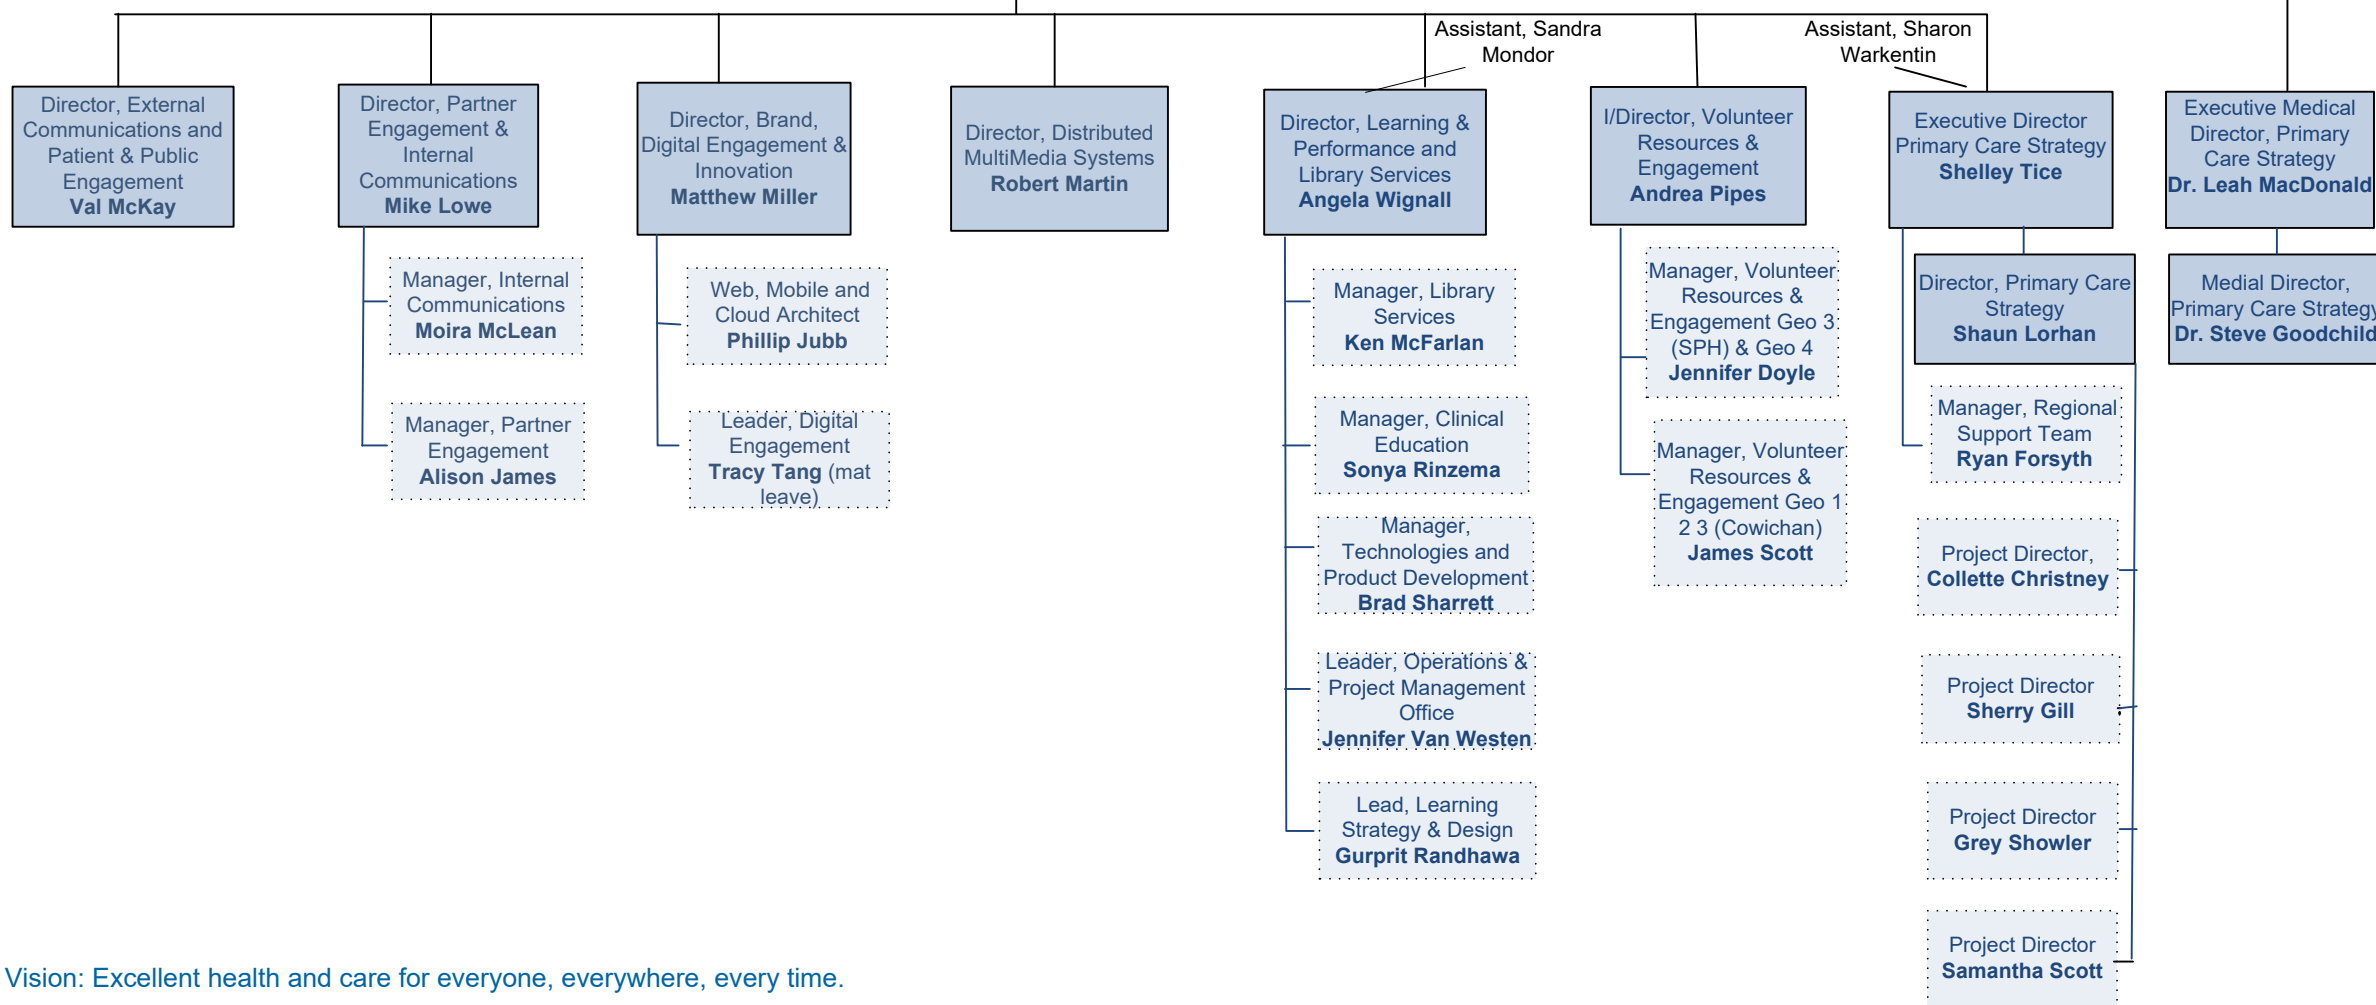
Assistant, Sandra Mondor

Assistant, Sharon Warkentin

Director, External Communications and Patient & Public Engagement
Val McKay

Director, Partner Engagement & Internal Communications
Mike Lowe

Manager, Internal Communications
Moira McLean

Manager, Partner Engagement
Alison James

Director, Brand, Digital Engagement & Innovation
Matthew Miller

Web, Mobile and Cloud Architect
Phillip Jubb

Leader, Digital Engagement
Tracy Tang (mat leave)

Director, Distributed MultiMedia Systems
Robert Martin

Director, Learning & Performance and Library Services
Angela Wignall

Manager, Library Services
Ken McFarlan

Manager, Clinical Education
Sonya Rinzema

Manager, Technologies and Product Development
Brad Sharrett

Leader, Operations & Project Management Office
Jennifer Van Westen

Lead, Learning Strategy & Design
Gurprit Randhawa

I/Director, Volunteer Resources & Engagement
Andrea Pipes

Manager, Volunteer Resources & Engagement Geo 3 (SPH) & Geo 4
Jennifer Doyle

Manager, Volunteer Resources & Engagement Geo 1 2 3 (Cowichan)
James Scott

Executive Director Primary Care Strategy
Shelley Tice

Director, Primary Care Strategy
Shaun Lorhan

Manager, Regional Support Team
Ryan Forsyth

Project Director, Collette Christney

Project Director
Sherry Gill

Project Director
Grey Showler

Project Director
Samantha Scott

Executive Medical Director, Primary Care Strategy
Dr. Leah MacDonald

Medial Director, Primary Care Strategy
Dr. Steve Goodchild

Vision: Excellent health and care for everyone, everywhere, every time.